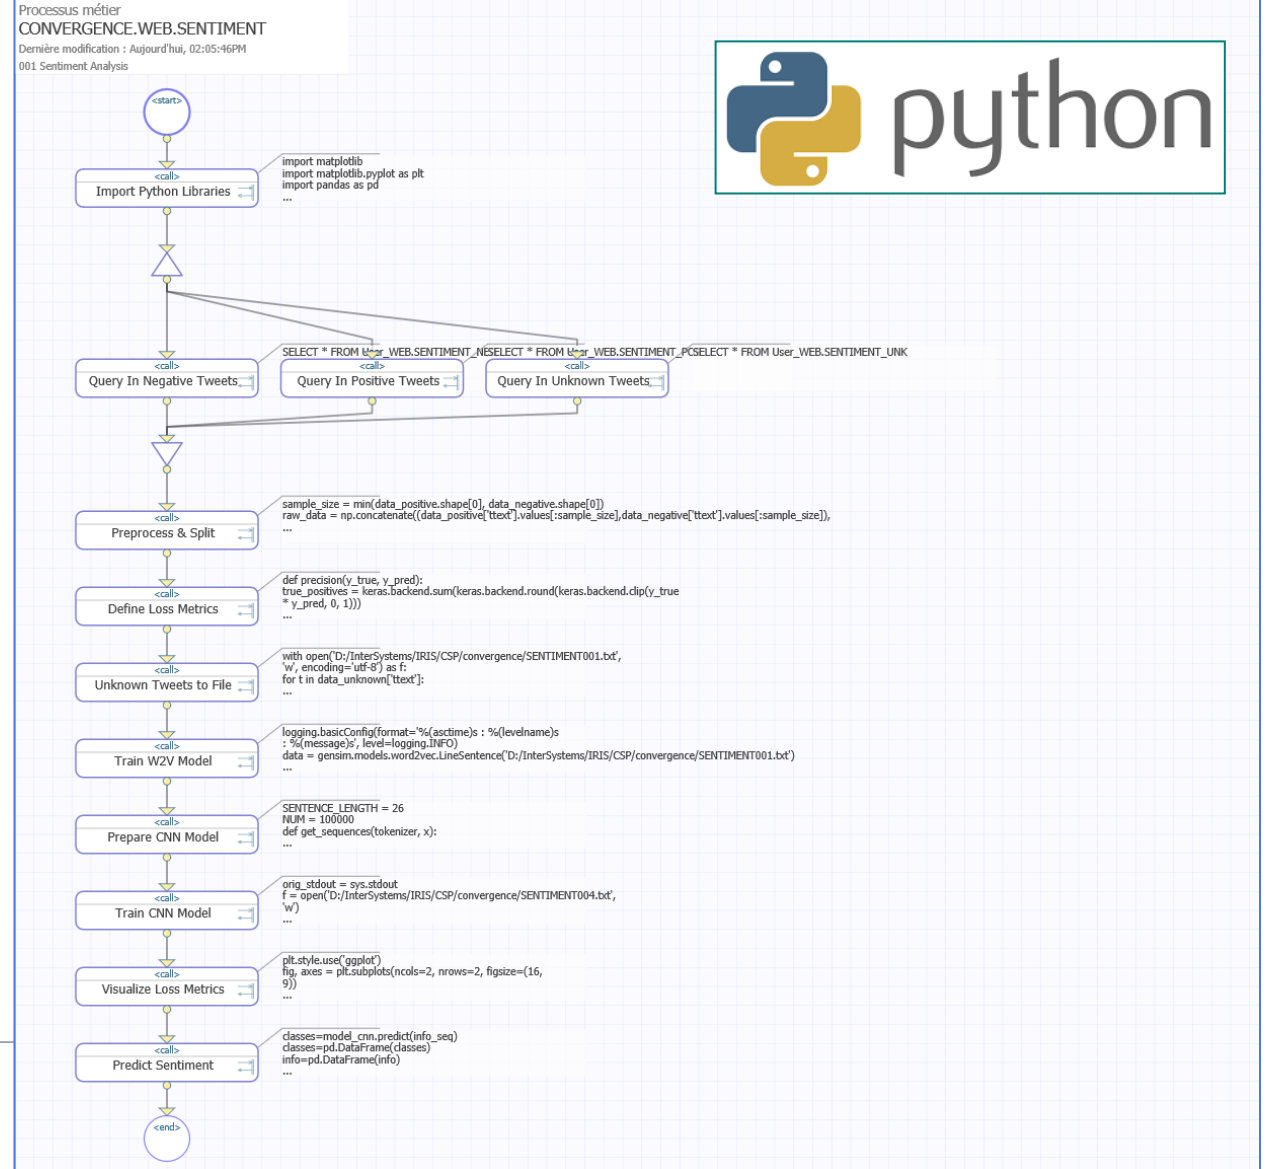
Processus métier
CONVERGENCE.WEB.SENTIMENT
Dernière modification : Aujourd'hui, 02:05:46PM
001 Sentiment Analysis

python

<start>

<call>
Import Python Libraries

import matplotlib
import matplotlib.pyplot as plt
import pandas as pd
...

SELECT * FROM User_WEB.SENTIMENT_NESELECT * FROM User_WEB.SENTIMENT_PCSELECT * FROM User_WEB.SENTIMENT_UNK

<call>
Query In Negative Tweets

<call>
Query In Positive Tweets

<call>
Query In Unknown Tweets

<call>
Preprocess & Split

sample_size = min(data_positive.shape[0], data_negative.shape[0])
raw_data = np.concatenate((data_positive['ttext'].values[:sample_size],data_negative['ttext'].values[:sample_size]),
...

<call>
Define Loss Metrics

def precision(y_true, y_pred):
true_positives = keras.backend.sum(keras.backend.round(keras.backend.clip(y_true * y_pred, 0, 1)))
...

<call>
Unknown Tweets to File

with open('D:/InterSystems/IRIS/CSP/convergence/SENTIMENT001.txt', 'w', encoding='utf-8') as f:
for t in data_unknown['ttext']:
...

<call>
Train W2V Model

logging.basicConfig(format='%(asctime)s : %(levelname)s : %(message)s', level=logging.INFO)
data = gensim.models.word2vec.LineSentence('D:/InterSystems/IRIS/CSP/convergence/SENTIMENT001.txt')
...

<call>
Prepare CNN Model

SENTENCE_LENGTH = 26
NUM = 100000
def get_sequences(tokenizer, x):
...

<call>
Train CNN Model

orig_stdout = sys.stdout
f = open('D:/InterSystems/IRIS/CSP/convergence/SENTIMENT004.txt', 'w')
...

<call>
Visualize Loss Metrics

plt.style.use('ggplot')
fig, axes = plt.subplots(ncols=2, nrows=2, figsize=(16, 9))
...

<call>
Predict Sentiment

classes=model_cnn.predict(info_seq)
classes=pd.DataFrame(classes)
info=pd.DataFrame(info)
...

<end>